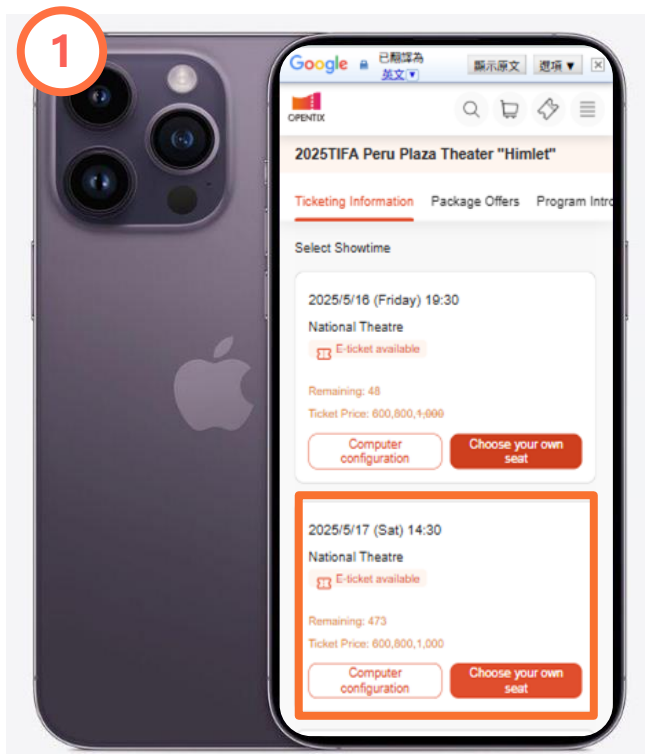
1

Google 已翻譯為 英文 顯示原文 選項 ▼ ×

OPENTIX

2025TIFA Peru Plaza Theater "Himlet"

Ticketing Information Package Offers Program Intro

Select Showtime

2025/5/16 (Friday) 19:30

National Theatre

E-ticket available

Remaining: 48

Ticket Price: 600,800,~~1,000~~

Computer configuration

Choose your own seat

2025/5/17 (Sat) 14:30

National Theatre

E-ticket available

Remaining: 473

Ticket Price: 600,800,1,000

Computer configuration

Choose your own seat